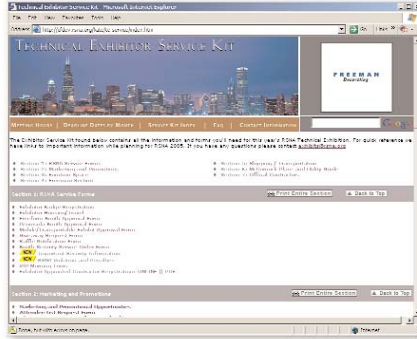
Technical Exhibitor Service Kit - Microsoft Internet Explorer

File Edit View Favorites Tools Help

Address http://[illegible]

TECHNICAL EXHIBITOR SERVICE KIT

FREEMAN Decorating

Meeting Room | Download Order Form | Exhibit Rules | FAQ | Contact Information

The Exhibitor Service Kit found below contains all the information and forms you'll need for this year's RSNA Technical Exhibition. For quick reference we have links to important information while planning for RSNA 2005. If you have any questions please contact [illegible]

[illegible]

Section 1: RSNA Service Forms

Print Entire Section | Back to Top

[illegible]

NEW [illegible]

NEW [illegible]

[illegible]

Section 2: Marketing and Promotions

Print Entire Section | Back to Top

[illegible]

Done, but with errors on page.

Internet